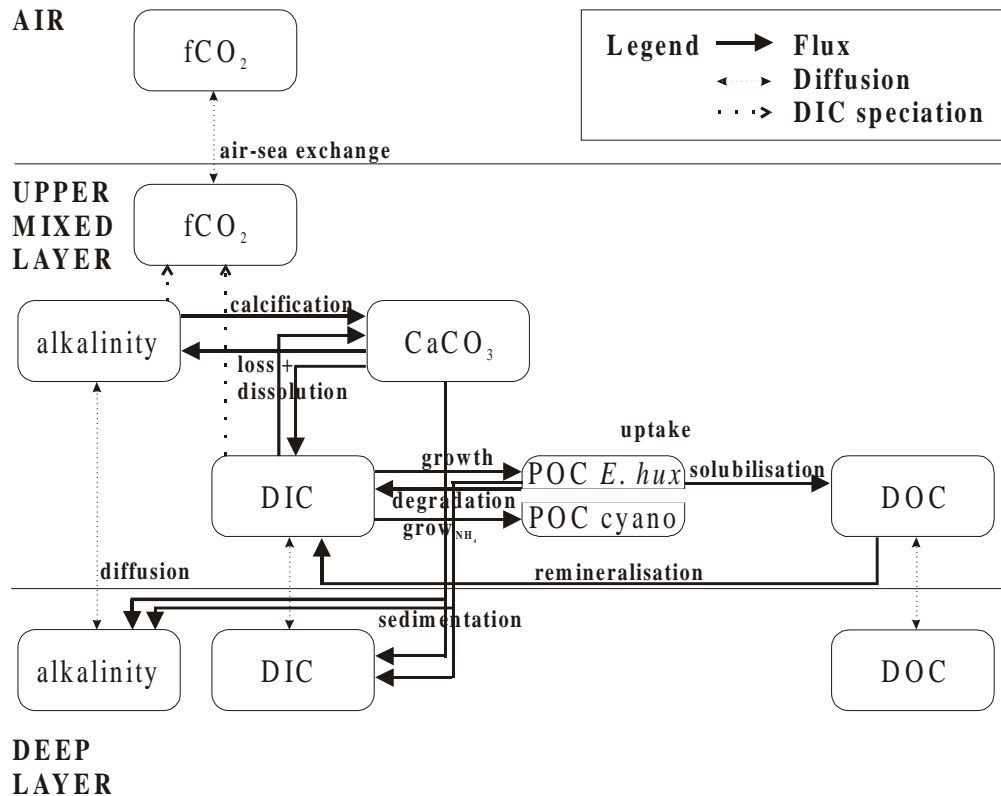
AIR

$fCO_2$

Legend Flux
Diffusion
DIC speciation

air-sea exchange

UPPER MIXED LAYER

$fCO_2$

calcification

alkalinity

$CaCO_3$

loss + dissolution

uptake

growth

DIC

POC *E. hux*

solubilisation

DOC

degradation

$grow_{NH_4}$

POC cyano

diffusion

remineralisation

sedimentation

alkalinity

DIC

DOC

DEEP LAYER